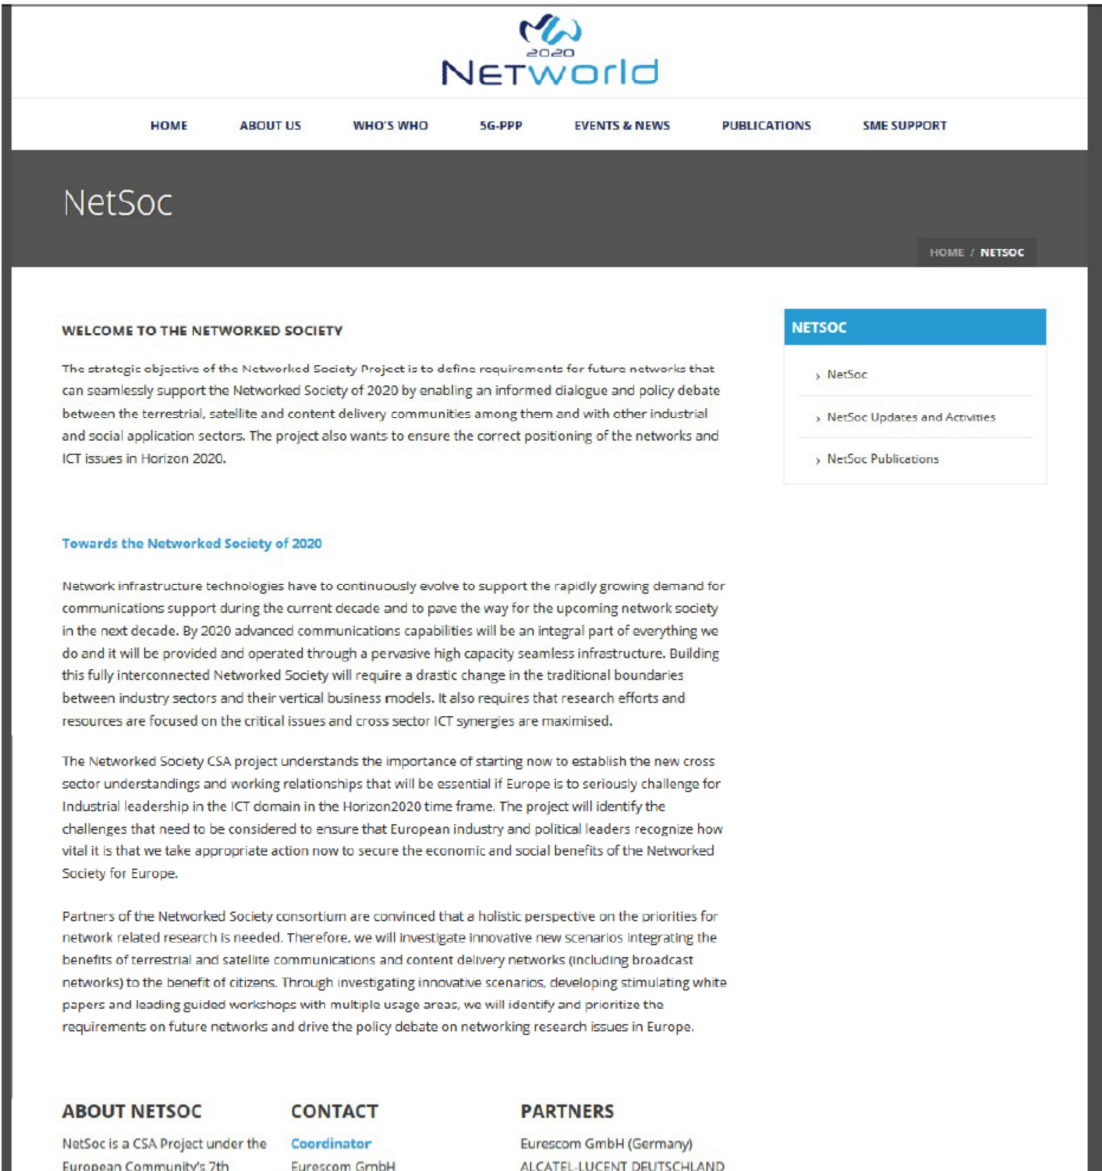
2020
NETworld

HOME ABOUT US WHO'S WHO 5G-PPP EVENTS & NEWS PUBLICATIONS SME SUPPORT

NetSoc

HOME / NETSOC

WELCOME TO THE NETWORKED SOCIETY

The strategic objective of the Networked Society Project is to define requirements for future networks that can seamlessly support the Networked Society of 2020 by enabling an informed dialogue and policy debate between the terrestrial, satellite and content delivery communities among them and with other industrial and social application sectors. The project also wants to ensure the correct positioning of the networks and ICT issues in Horizon 2020.

Towards the Networked Society of 2020

Network infrastructure technologies have to continuously evolve to support the rapidly growing demand for communications support during the current decade and to pave the way for the upcoming network society in the next decade. By 2020 advanced communications capabilities will be an integral part of everything we do and it will be provided and operated through a pervasive high capacity seamless infrastructure. Building this fully interconnected Networked Society will require a drastic change in the traditional boundaries between industry sectors and their vertical business models. It also requires that research efforts and resources are focused on the critical issues and cross sector ICT synergies are maximised.

The Networked Society CSA project understands the importance of starting now to establish the new cross sector understandings and working relationships that will be essential if Europe is to seriously challenge for Industrial leadership in the ICT domain in the Horizon2020 time frame. The project will identify the challenges that need to be considered to ensure that European industry and political leaders recognize how vital it is that we take appropriate action now to secure the economic and social benefits of the Networked Society for Europe.

Partners of the Networked Society consortium are convinced that a holistic perspective on the priorities for network related research is needed. Therefore, we will investigate innovative new scenarios integrating the benefits of terrestrial and satellite communications and content delivery networks (including broadcast networks) to the benefit of citizens. Through investigating innovative scenarios, developing stimulating white papers and leading guided workshops with multiple usage areas, we will identify and prioritize the requirements on future networks and drive the policy debate on networking research issues in Europe.

NETSOC

› NetSoc
› NetSoc Updates and Activities
› NetSoc Publications

ABOUT NETSOC

NetSoc is a CSA Project under the European Community's 7th

CONTACT

Coordinator
Eurescom GmbH

PARTNERS

Eurescom GmbH (Germany)
ALCATEL-LUCENT DEUTSCHLAND